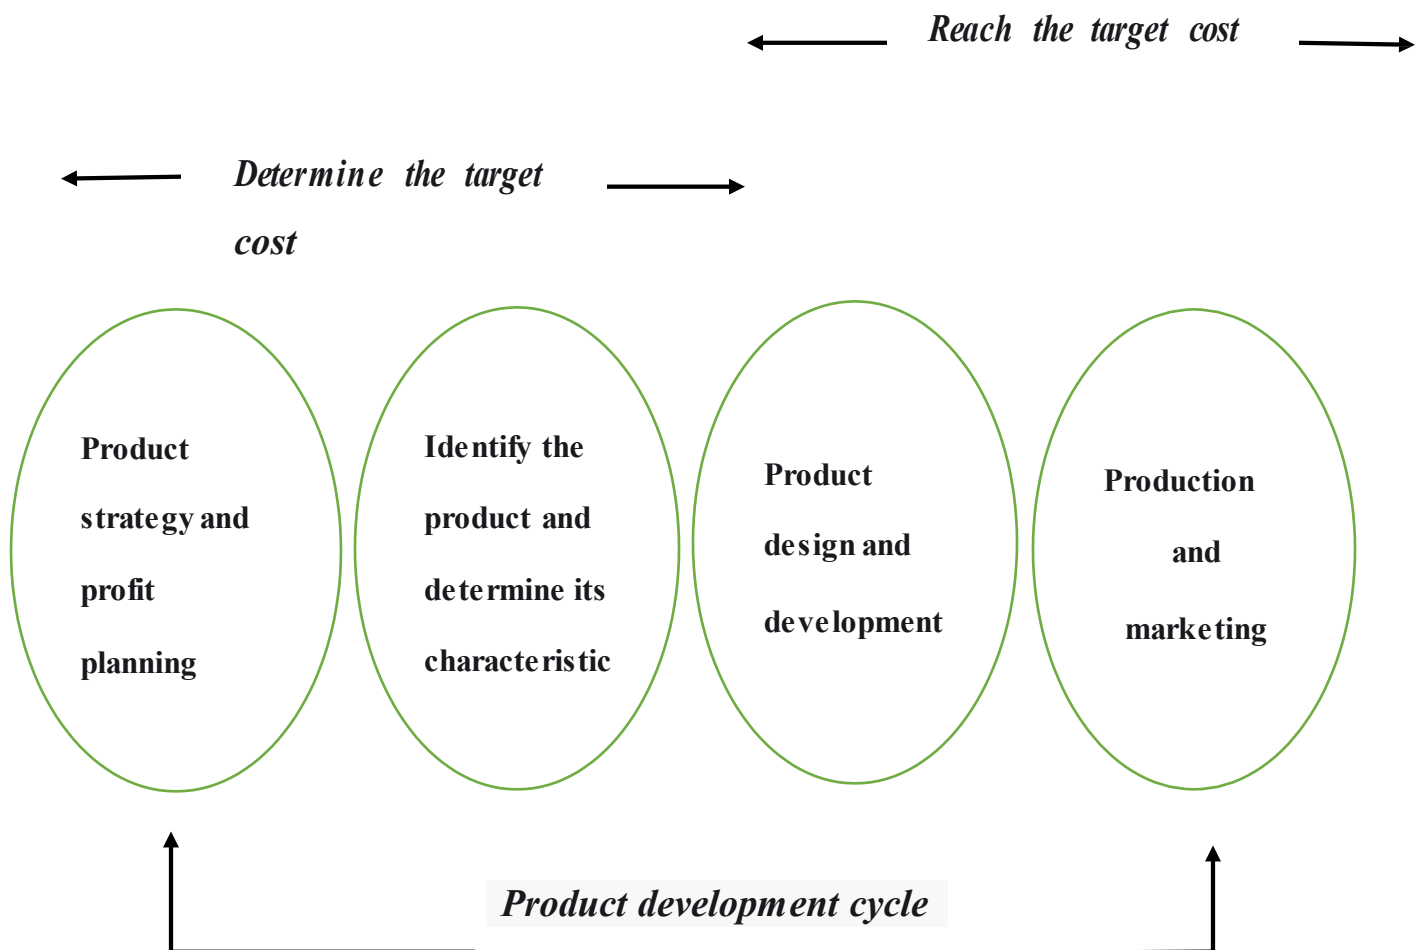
Reach the target cost

Determine the target cost

Product strategy and profit planning

Identify the product and determine its characteristic

Product design and development

Production and marketing

Product development cycle